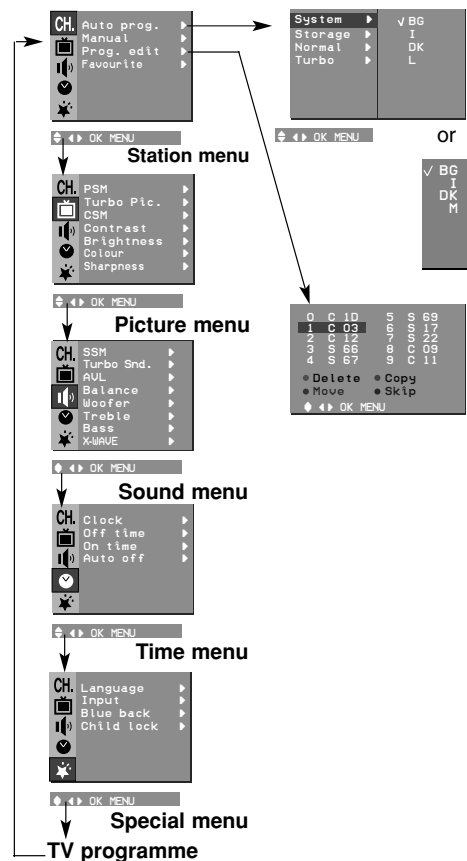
CH. Auto prog. Manual Prog. edit Favourite

OK MENU

Station menu

CH. PSM Turbo Pic. CSM Contrast Brightness Colour Sharpness

OK MENU

Picture menu

CH. SSM Turbo Snd. AVL Balance Woofer Treble Bass X-WAVE

OK MENU

Sound menu

CH. Clock Off time On time Auto off

OK MENU

Time menu

CH. Language Input Blue back Child lock

OK MENU

Special menu

TV programme

System Storage Normal Turbo

✓ BG I DK L

OK MENU

or

✓ BG I DK M

| | | | |
|---|---|---|---|
| 0 | C 10 | 5 | S 69 |
| 1 | C 03 | 6 | S 17 |
| 2 | C 12 | 7 | S 22 |
| 3 | S 66 | 8 | C 09 |
| 4 | S 67 | 9 | C 11 |

● Delete ● Copy
● Move ● Skip
OK MENU